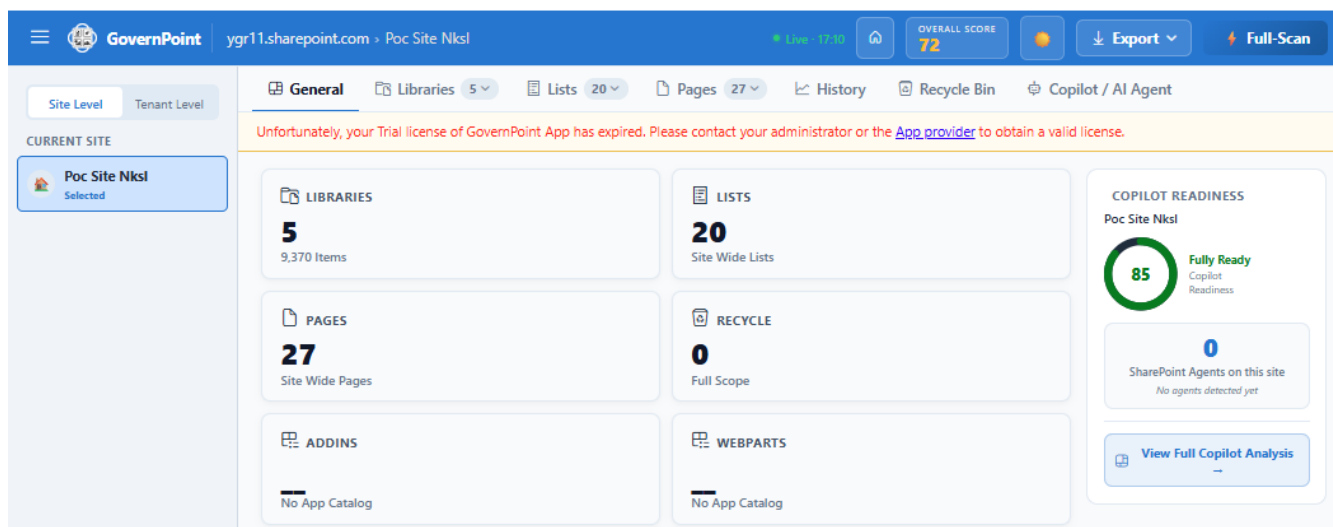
GovernPoint ygr11.sharepoint.com › Poc Site Nksl

Live · 17:10

OVERALL SCORE
72

Export

Full-Scan

Site Level Tenant Level

CURRENT SITE

Poc Site Nksl
Selected

General Libraries 5 Lists 20 Pages 27 History Recycle Bin Copilot / AI Agent

Unfortunately, your Trial license of GovernPoint App has expired. Please contact your administrator or the App provider to obtain a valid license.

LIBRARIES
5
9,370 Items

LISTS
20
Site Wide Lists

PAGES
27
Site Wide Pages

RECYCLE
0
Full Scope

ADDINS
—
No App Catalog

WEBPARTS
—
No App Catalog

COPILOT READINESS
Poc Site Nksl
85
Fully Ready
Copilot Readiness

0
SharePoint Agents on this site
No agents detected yet

View Full Copilot Analysis →